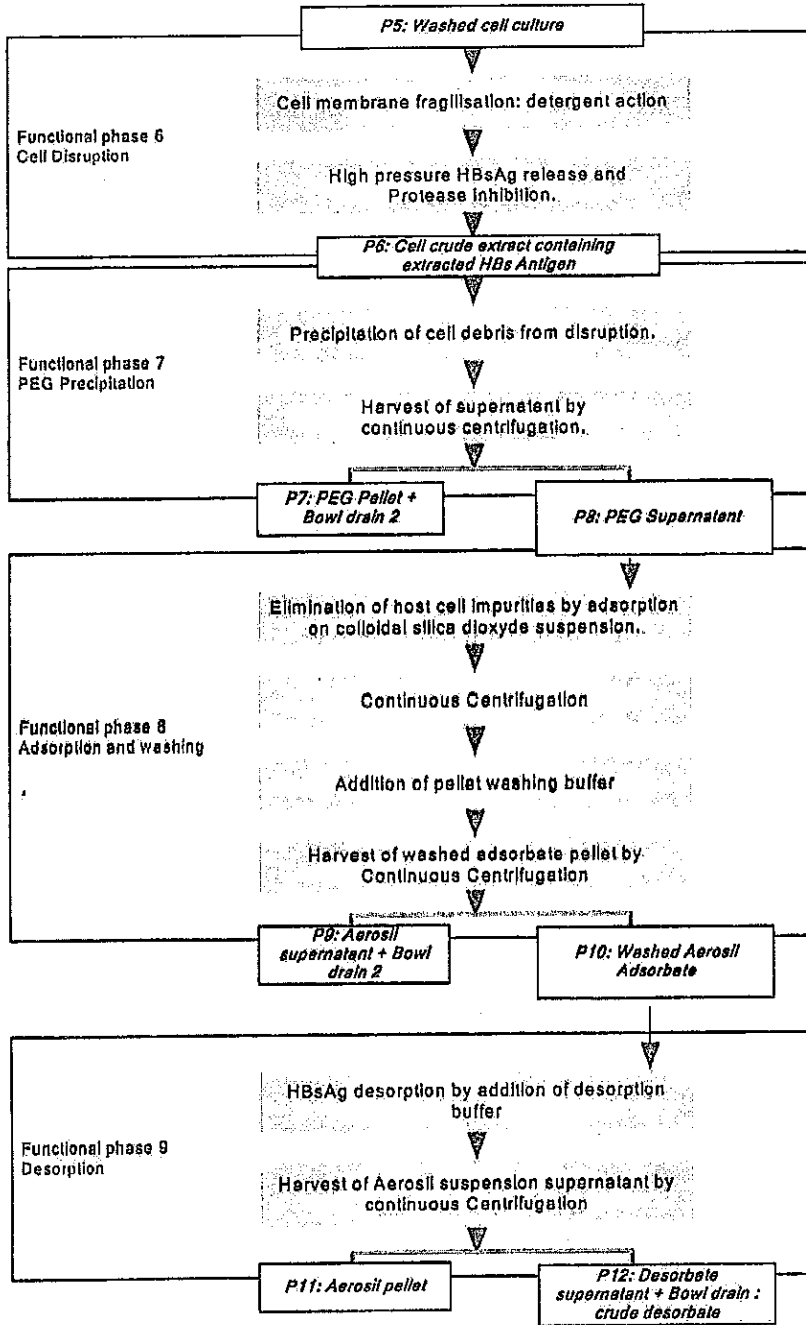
P5: Washed cell culture

Functional phase 6
Cell Disruption

Cell membrane fragilisation: detergent action

High pressure HBsAg release and Protease inhibition.

P6: Cell crude extract containing extracted HBs Antigen

Functional phase 7
PEG Precipitation

Precipitation of cell debris from disruption.

Harvest of supernatant by continuous centrifugation.

P7: PEG Pellet + Bowl drain 2

P8: PEG Supernatant

Functional phase 8
Adsorption and washing

Elimination of host cell impurities by adsorption on colloidal silica dioxyde suspension.

Continuous Centrifugation

Addition of pellet washing buffer

Harvest of washed adsorbate pellet by Continuous Centrifugation

P9: Aerosil supernatant + Bowl drain 2

P10: Washed Aerosil Adsorbate

Functional phase 9
Desorption

HBsAg desorption by addition of desorption buffer

Harvest of Aerosil suspension supernatant by continuous Centrifugation

P11: Aerosil pellet

P12: Desorbate supernatant + Bowl drain : crude desorbate